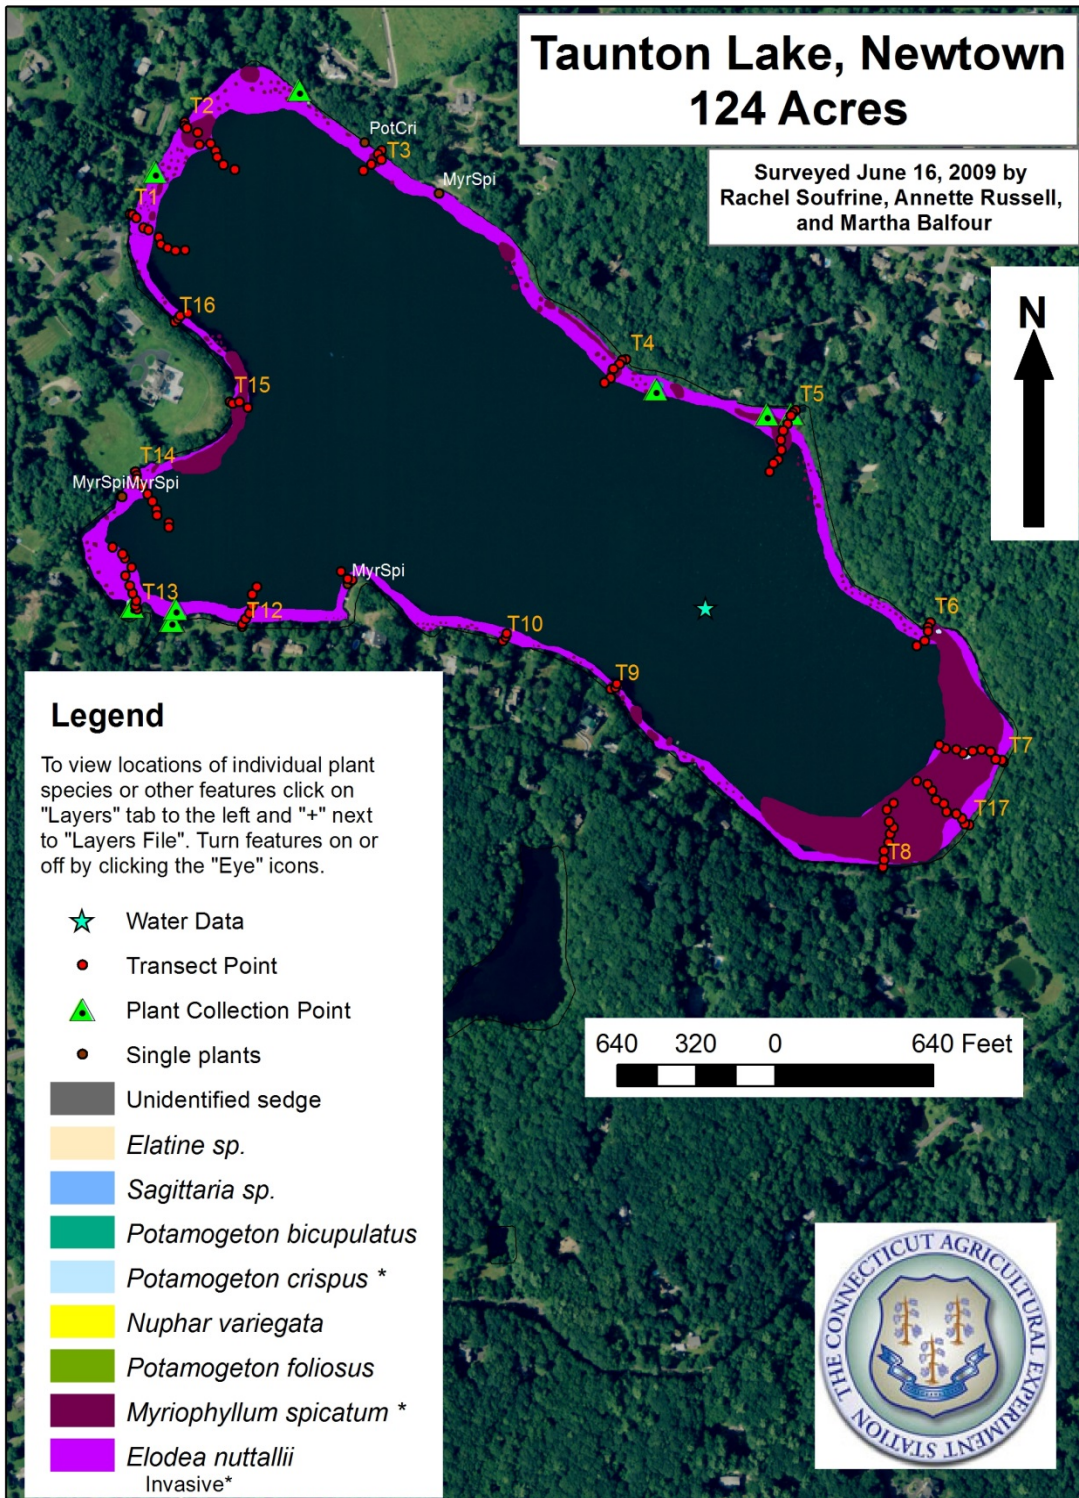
Taunton Lake, Newtown
124 Acres

Surveyed June 16, 2009 by Rachel Soufrine, Annette Russell, and Martha Balfour

N

T2
PotCri
T3
MyrSpi
T1
T16
T4
T15
T5
T14
MyrSpiMyrSpi
MyrSpi
T13
T12
T10
T6
T9
T7
T17
T8

Legend

To view locations of individual plant species or other features click on "Layers" tab to the left and "+" next to "Layers File". Turn features on or off by clicking the "Eye" icons.

Water Data
Transect Point
Plant Collection Point
Single plants
Unidentified sedge
Elatine sp.
Sagittaria sp.
Potamogeton bicupulatus
Potamogeton crispus *
Nuphar variegata
Potamogeton foliosus
Myriophyllum spicatum *
Elodea nuttallii
Invasive*

640 320 0 640 Feet

THE CONNECTICUT AGRICULTURAL EXPERIMENT STATION